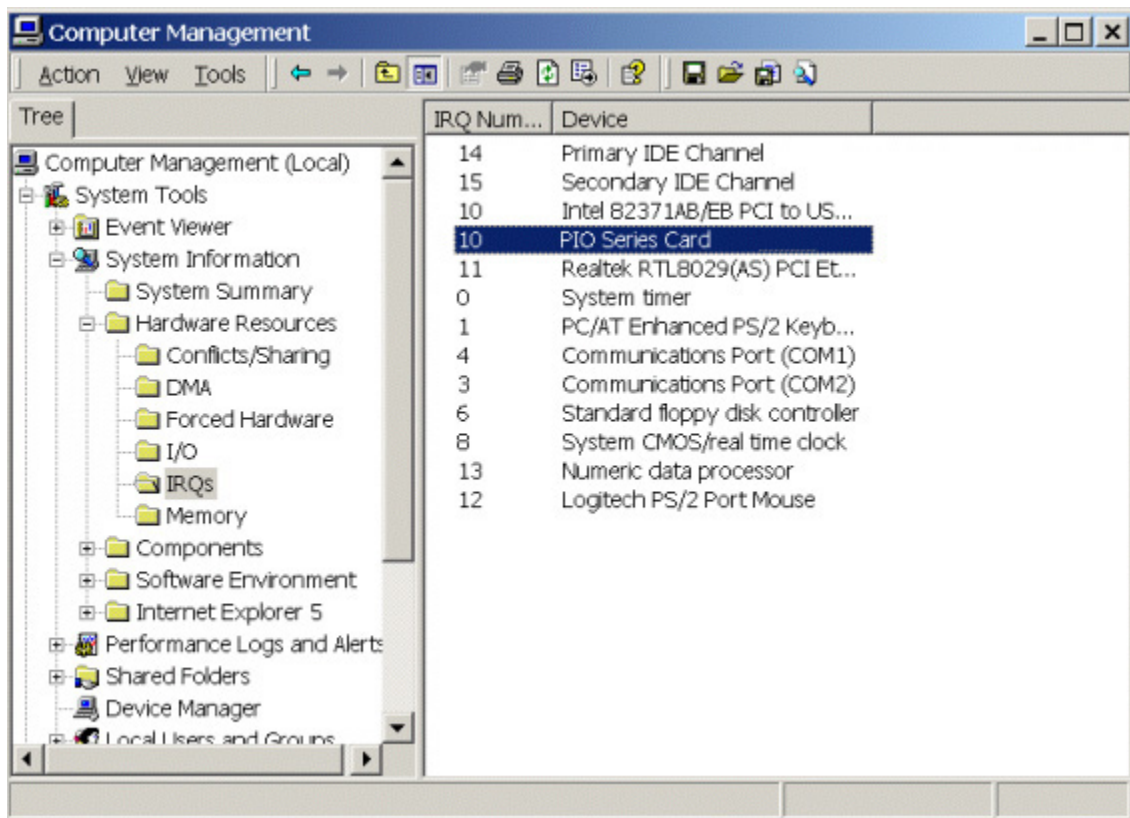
Computer Management

Action View Tools

Tree

Computer Management (Local)
System Tools
Event Viewer
System Information
System Summary
Hardware Resources
Conflicts/Sharing
DMA
Forced Hardware
I/O
IRQs
Memory
Components
Software Environment
Internet Explorer 5
Performance Logs and Alerts
Shared Folders
Device Manager
Local Users and Groups

| IRQ Num... | Device |
|---|---|
| 14 | Primary IDE Channel |
| 15 | Secondary IDE Channel |
| 10 | Intel 82371AB/EB PCI to US... |
| 10 | PIO Series Card |
| 11 | Realtek RTL8029(AS) PCI Et... |
| 0 | System timer |
| 1 | PC/AT Enhanced PS/2 Keyb... |
| 4 | Communications Port (COM1) |
| 3 | Communications Port (COM2) |
| 6 | Standard floppy disk controller |
| 8 | System CMOS/real time clock |
| 13 | Numeric data processor |
| 12 | Logitech PS/2 Port Mouse |